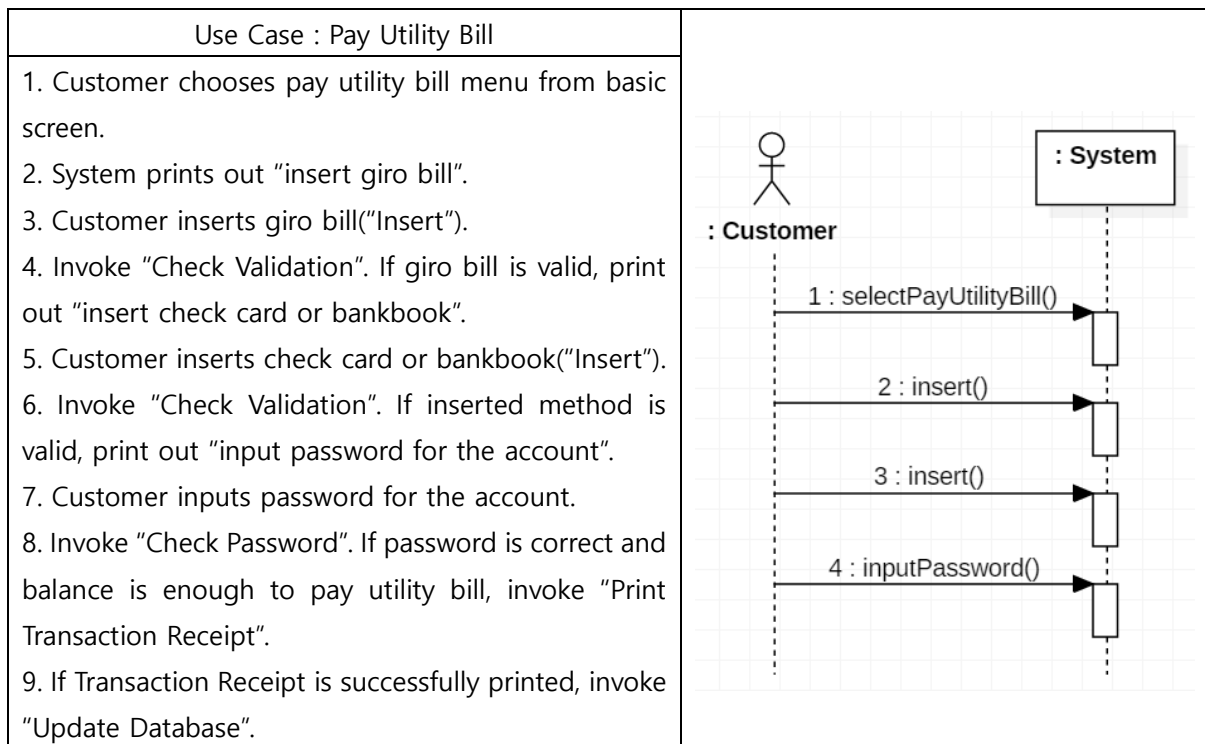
Use Case : Pay Utility Bill

1. Customer chooses pay utility bill menu from basic screen.
2. System prints out "insert giro bill".
3. Customer inserts giro bill("Insert").
4. Invoke "Check Validation". If giro bill is valid, print out "insert check card or bankbook".
5. Customer inserts check card or bankbook("Insert").
6. Invoke "Check Validation". If inserted method is valid, print out "input password for the account".
7. Customer inputs password for the account.
8. Invoke "Check Password". If password is correct and balance is enough to pay utility bill, invoke "Print Transaction Receipt".
9. If Transaction Receipt is successfully printed, invoke "Update Database".

: System
: Customer
1 : selectPayUtilityBill()
2 : insert()
3 : insert()
4 : inputPassword()